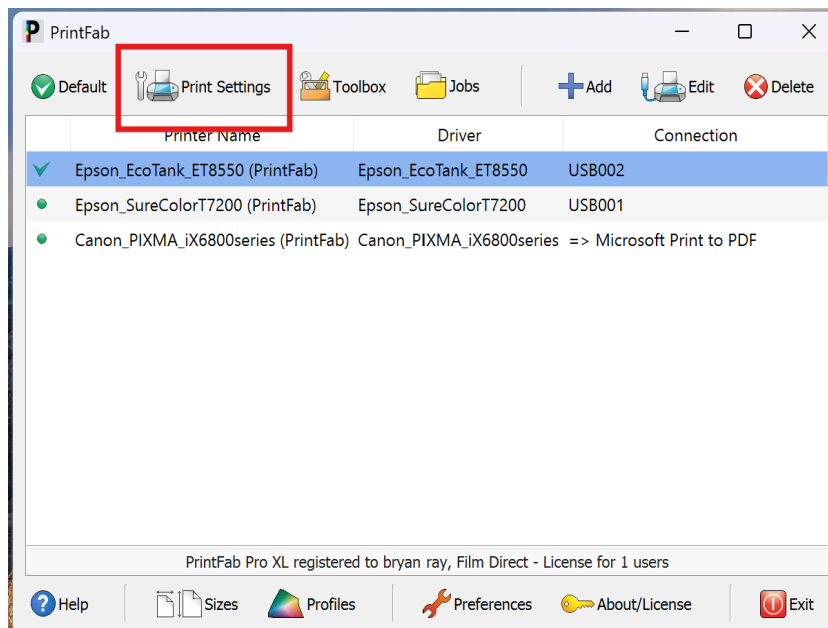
PrintFab

Default Print Settings Toolbox Jobs Add Edit Delete

| | Printer Name | Driver | Connection |
|---|---|---|---|
| | Epson_EcoTank_ET8550 (PrintFab) | Epson_EcoTank_ET8550 | USB002 |
| | Epson_SureColorT7200 (PrintFab) | Epson_SureColorT7200 | USB001 |
| | Canon_PIXMA_iX6800series (PrintFab) | Canon_PIXMA_iX6800series | => Microsoft Print to PDF |

PrintFab Pro XL registered to bryan ray, Film Direct - License for 1 users

Help Sizes Profiles Preferences About/License Exit